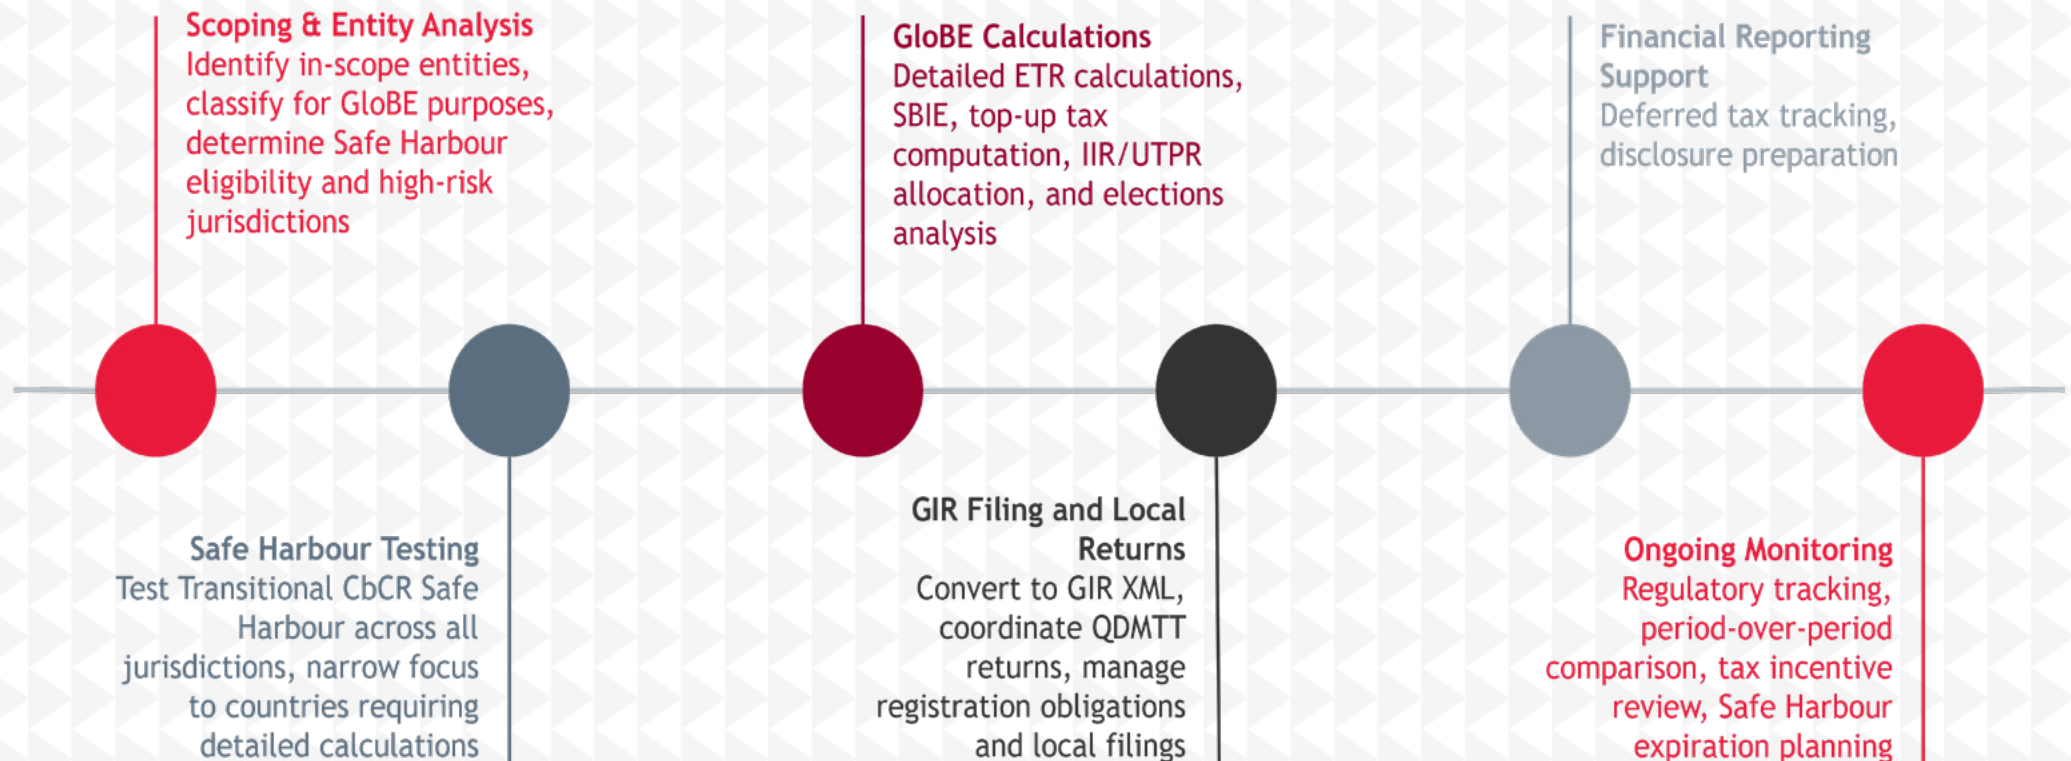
Scoping & Entity Analysis
Identify in-scope entities, classify for GloBE purposes, determine Safe Harbour eligibility and high-risk jurisdictions

GloBE Calculations
Detailed ETR calculations, SBIE, top-up tax computation, IIR/UTPR allocation, and elections analysis

Financial Reporting Support
Deferred tax tracking, disclosure preparation

Safe Harbour Testing
Test Transitional CbCR Safe Harbour across all jurisdictions, narrow focus to countries requiring detailed calculations

GIR Filing and Local Returns
Convert to GIR XML, coordinate QDMTT returns, manage registration obligations and local filings

Ongoing Monitoring
Regulatory tracking, period-over-period comparison, tax incentive review, Safe Harbour expiration planning